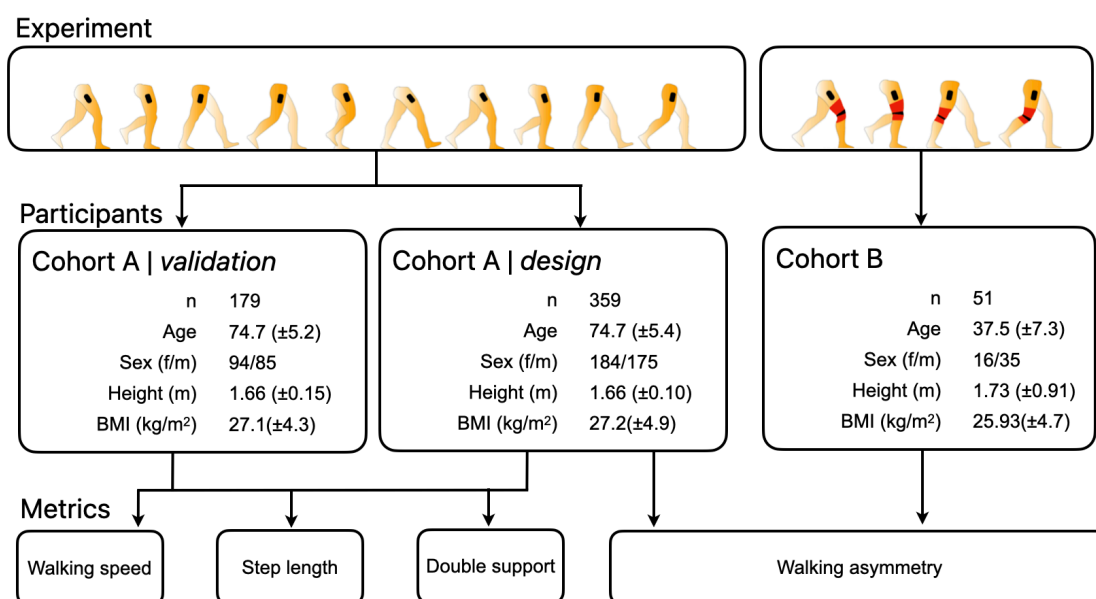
Experiment

Participants

Cohort A | *validation*

| | |
|---|---|
| n | 179 |
| Age | 74.7 (±5.2) |
| Sex (f/m) | 94/85 |
| Height (m) | 1.66 (±0.15) |
| BMI (kg/m$^2$) | 27.1(±4.3) |

Cohort A | *design*

| | |
|---|---|
| n | 359 |
| Age | 74.7 (±5.4) |
| Sex (f/m) | 184/175 |
| Height (m) | 1.66 (±0.10) |
| BMI (kg/m$^2$) | 27.2(±4.9) |

Cohort B

| | |
|---|---|
| n | 51 |
| Age | 37.5 (±7.3) |
| Sex (f/m) | 16/35 |
| Height (m) | 1.73 (±0.91) |
| BMI (kg/m$^2$) | 25.93(±4.7) |

Metrics

Walking speed

Step length

Double support

Walking asymmetry